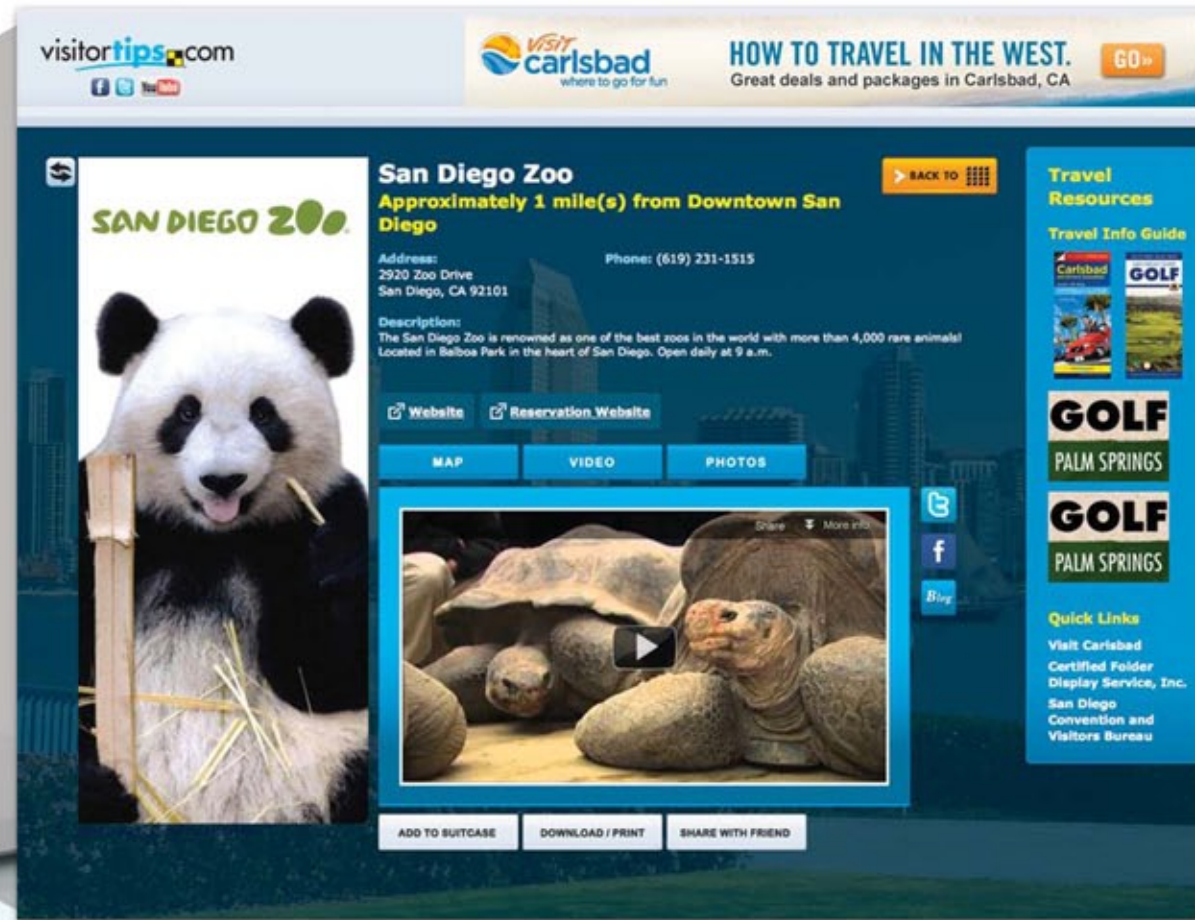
visitortips.com

Visit carlsbad where to go for fun

HOW TO TRAVEL IN THE WEST.
Great deals and packages in Carlsbad, CA

GO»

SAN DIEGO ZOO

San Diego Zoo
Approximately 1 mile(s) from Downtown San Diego

BACK TO

Address:
2920 Zoo Drive
San Diego, CA 92101

Phone: (619) 231-1515

Description:
The San Diego Zoo is renowned as one of the best zoos in the world with more than 4,000 rare animals! Located in Balboa Park in the heart of San Diego. Open daily at 9 a.m.

Website

Reservation Website

MAP

VIDEO

PHOTOS

Share

More info

Blog

ADD TO SUITCASE

DOWNLOAD / PRINT

SHARE WITH FRIEND

Travel Resources

Travel Info Guide

Carlsbad

GOLF

GOLF
PALM SPRINGS

GOLF
PALM SPRINGS

Quick Links

Visit Carlsbad

Certified Folder Display Service, Inc.

San Diego Convention and Visitors Bureau